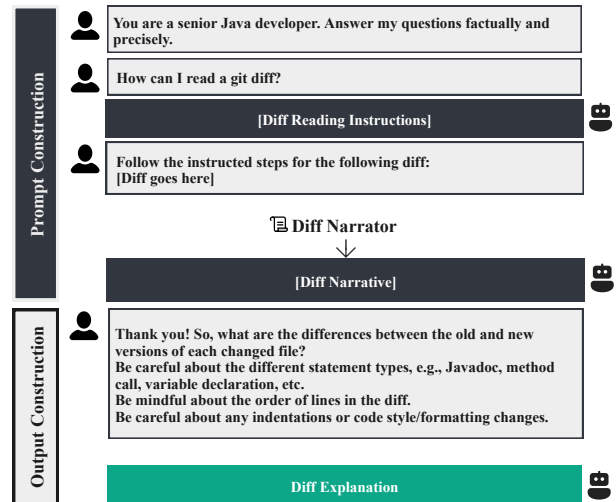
Prompt Construction

You are a senior Java developer. Answer my questions factually and precisely.

How can I read a git diff?

[Diff Reading Instructions]

Follow the instructed steps for the following diff:
[Diff goes here]

Diff Narrator

[Diff Narrative]

Output Construction

Thank you! So, what are the differences between the old and new versions of each changed file?
Be careful about the different statement types, e.g., Javadoc, method call, variable declaration, etc.
Be mindful about the order of lines in the diff.
Be careful about any indentations or code style/formatting changes.

Diff Explanation